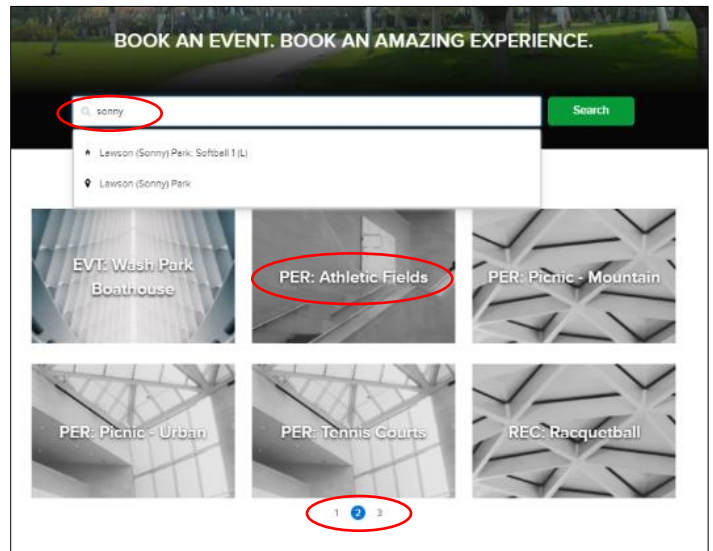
BOOK AN EVENT. BOOK AN AMAZING EXPERIENCE.

sonny

Search

Lawson (Sonny) Park: Softball 1 (L)

Lawson (Sonny) Park

EVT: Wash Park Boathouse

PER: Athletic Fields

PER: Picnic - Mountain

PER: Picnic - Urban

PER: Tennis Courts

REC: Racquetball

1 2 3